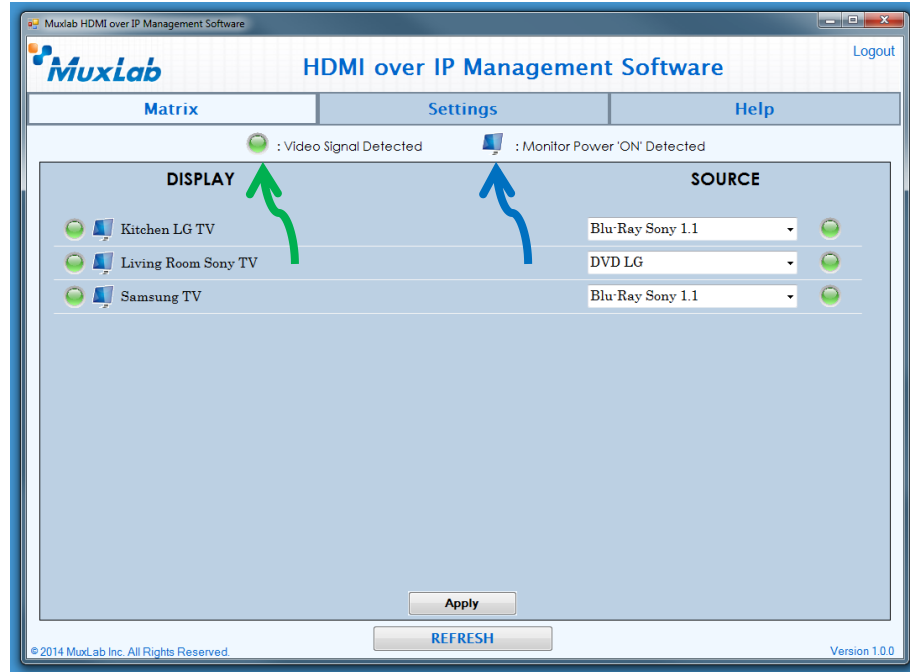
Muxlab HDMI over IP Management Software

MuxLab

HDMI over IP Management Software

Logout

Matrix

Settings

Help

: Video Signal Detected

: Monitor Power 'ON' Detected

DISPLAY

SOURCE

Kitchen LG TV

Blu-Ray Sony 1.1

Living Room Sony TV

DVD LG

Samsung TV

Blu-Ray Sony 1.1

Apply

REFRESH

© 2014 MuxLab Inc. All Rights Reserved.

Version 1.0.0